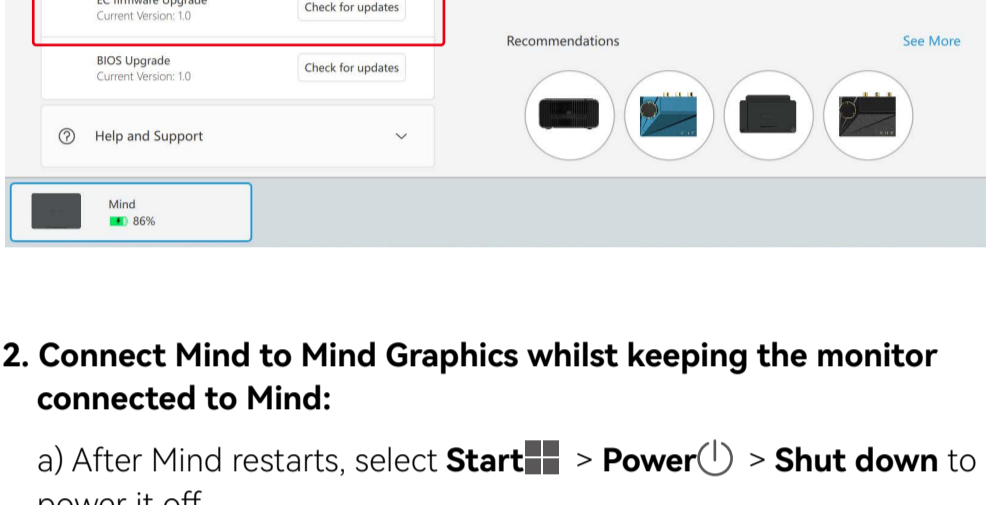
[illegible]
Current Version: 1.0
Check for updates

Recommendations
See More

BIOS Upgrade
Current Version: 1.0
Check for updates

Help and Support

Mind
86%

2. Connect Mind to Mind Graphics whilst keeping the monitor connected to Mind:

a) After Mind restarts, select **Start** > **Power** > **Shut down** to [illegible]